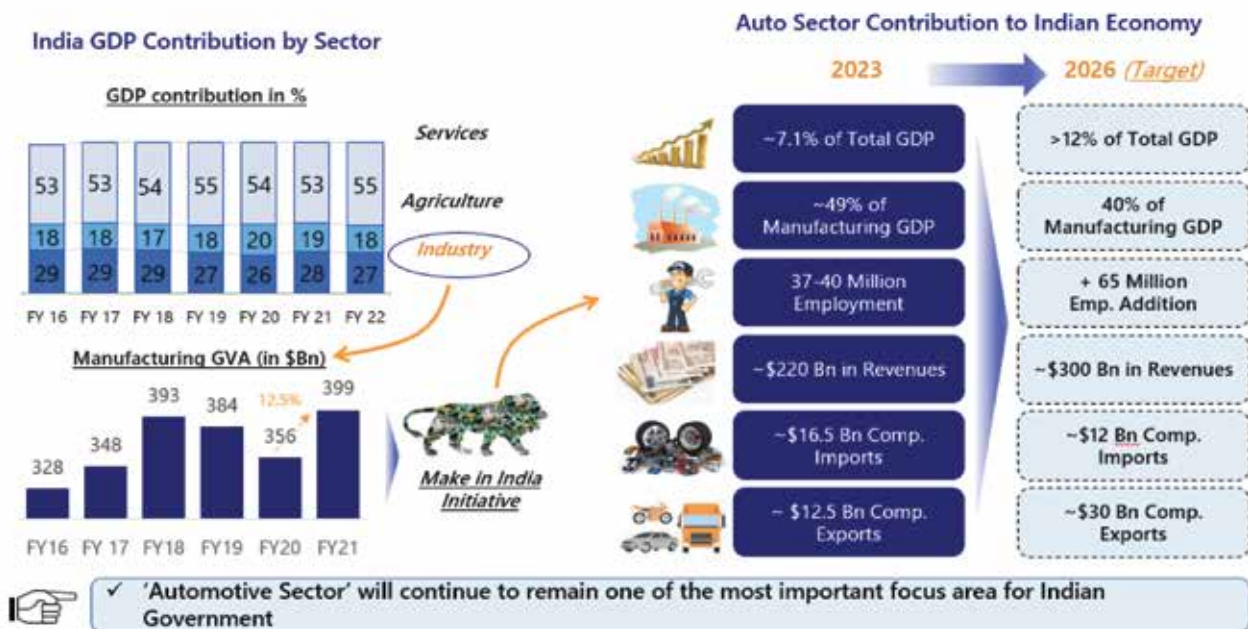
India GDP Contribution by Sector

GDP contribution in %

| FY 16 | FY 17 | FY 18 | FY 19 | FY 20 | FY 21 | FY 22 |
|---|---|---|---|---|---|---|
| 53 | 53 | 54 | 55 | 54 | 53 | 55 |
| 18 | 18 | 17 | 18 | 20 | 19 | 18 |
| 29 | 29 | 29 | 27 | 26 | 28 | 27 |

Services

Agriculture

Industry

Manufacturing GVA (in $Bn)

| FY16 | FY 17 | FY18 | FY19 | FY20 | FY21 |
|---|---|---|---|---|---|
| 328 | 348 | 393 | 384 | 356 | 399 |

12.5%

Make in India Initiative

Auto Sector Contribution to Indian Economy

2023

2026 (Target)

| 2023 | 2026 (Target) |
|---|---|
| ~7.1% of Total GDP | >12% of Total GDP |
| ~49% of Manufacturing GDP | 40% of Manufacturing GDP |
| 37-40 Million Employment | + 65 Million Emp. Addition |
| ~$220 Bn in Revenues | ~$300 Bn in Revenues |
| ~$16.5 Bn Comp. Imports | ~$12 Bn Comp. Imports |
| ~ $12.5 Bn Comp. Exports | ~$30 Bn Comp. Exports |

✓ 'Automotive Sector' will continue to remain one of the most important focus area for Indian Government